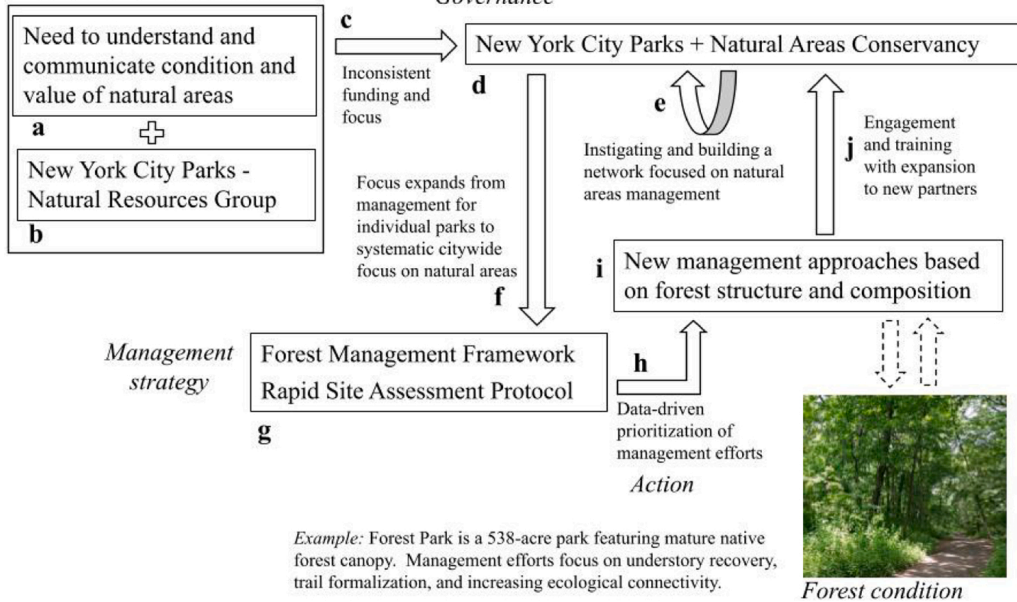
Governance

Need to understand and communicate condition and value of natural areas

a

New York City Parks - Natural Resources Group

b

c

Inconsistent funding and focus

New York City Parks + Natural Areas Conservancy

d

e

Instigating and building a network focused on natural areas management

j

Engagement and training with expansion to new partners

Focus expands from management for individual parks to systematic citywide focus on natural areas

f

i

New management approaches based on forest structure and composition

Management strategy

Forest Management Framework
Rapid Site Assessment Protocol

g

h

Data-driven prioritization of management efforts

Action

*Example:* Forest Park is a 538-acre park featuring mature native forest canopy. Management efforts focus on understory recovery, trail formalization, and increasing ecological connectivity.

Forest condition